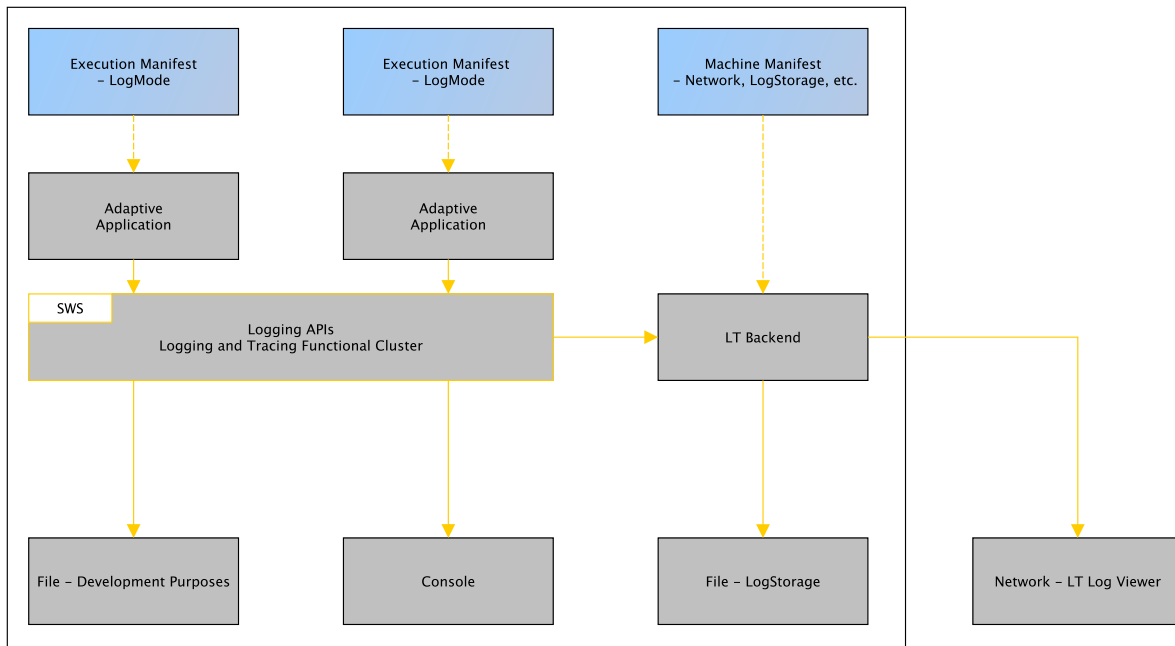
Execution Manifest
– LogMode

Execution Manifest
– LogMode

Machine Manifest
– Network, LogStorage, etc.

Adaptive
Application

Adaptive
Application

SWS

Logging APIs
Logging and Tracing Functional Cluster

LT Backend

File – Development Purposes

Console

File – LogStorage

Network – LT Log Viewer